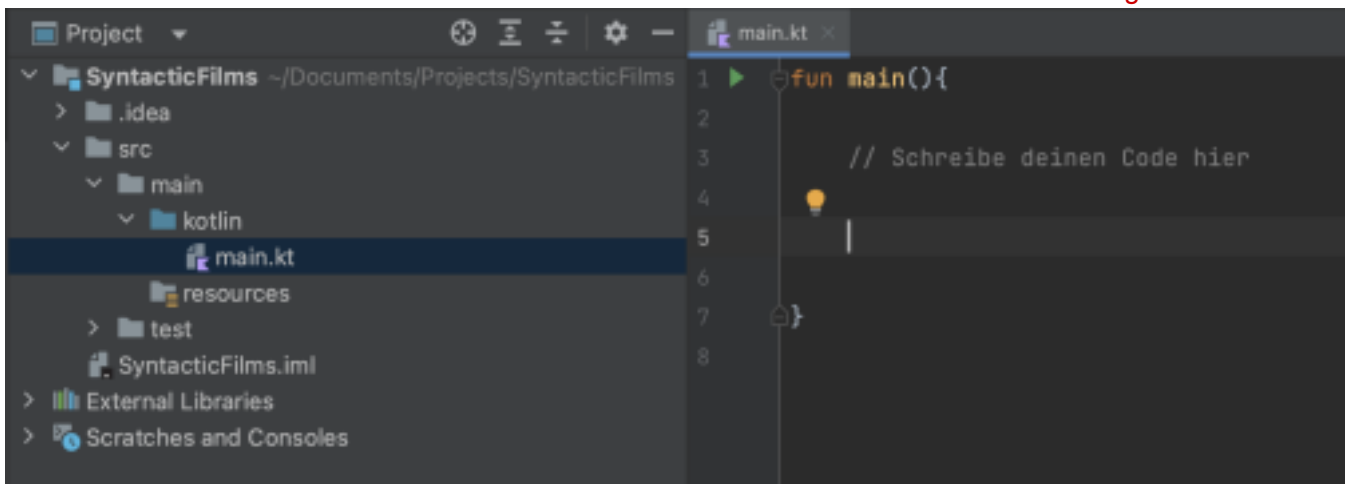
Project

SyntacticFilms ~/Documents/Projects/SyntacticFilms
.idea
src
main
kotlin
main.kt
resources
test
SyntacticFilms.iml
External Libraries
Scratches and Consoles

main.kt ×

1 fun main(){
2
3 // Schreibe deinen Code hier
4
5
6
7 }
8